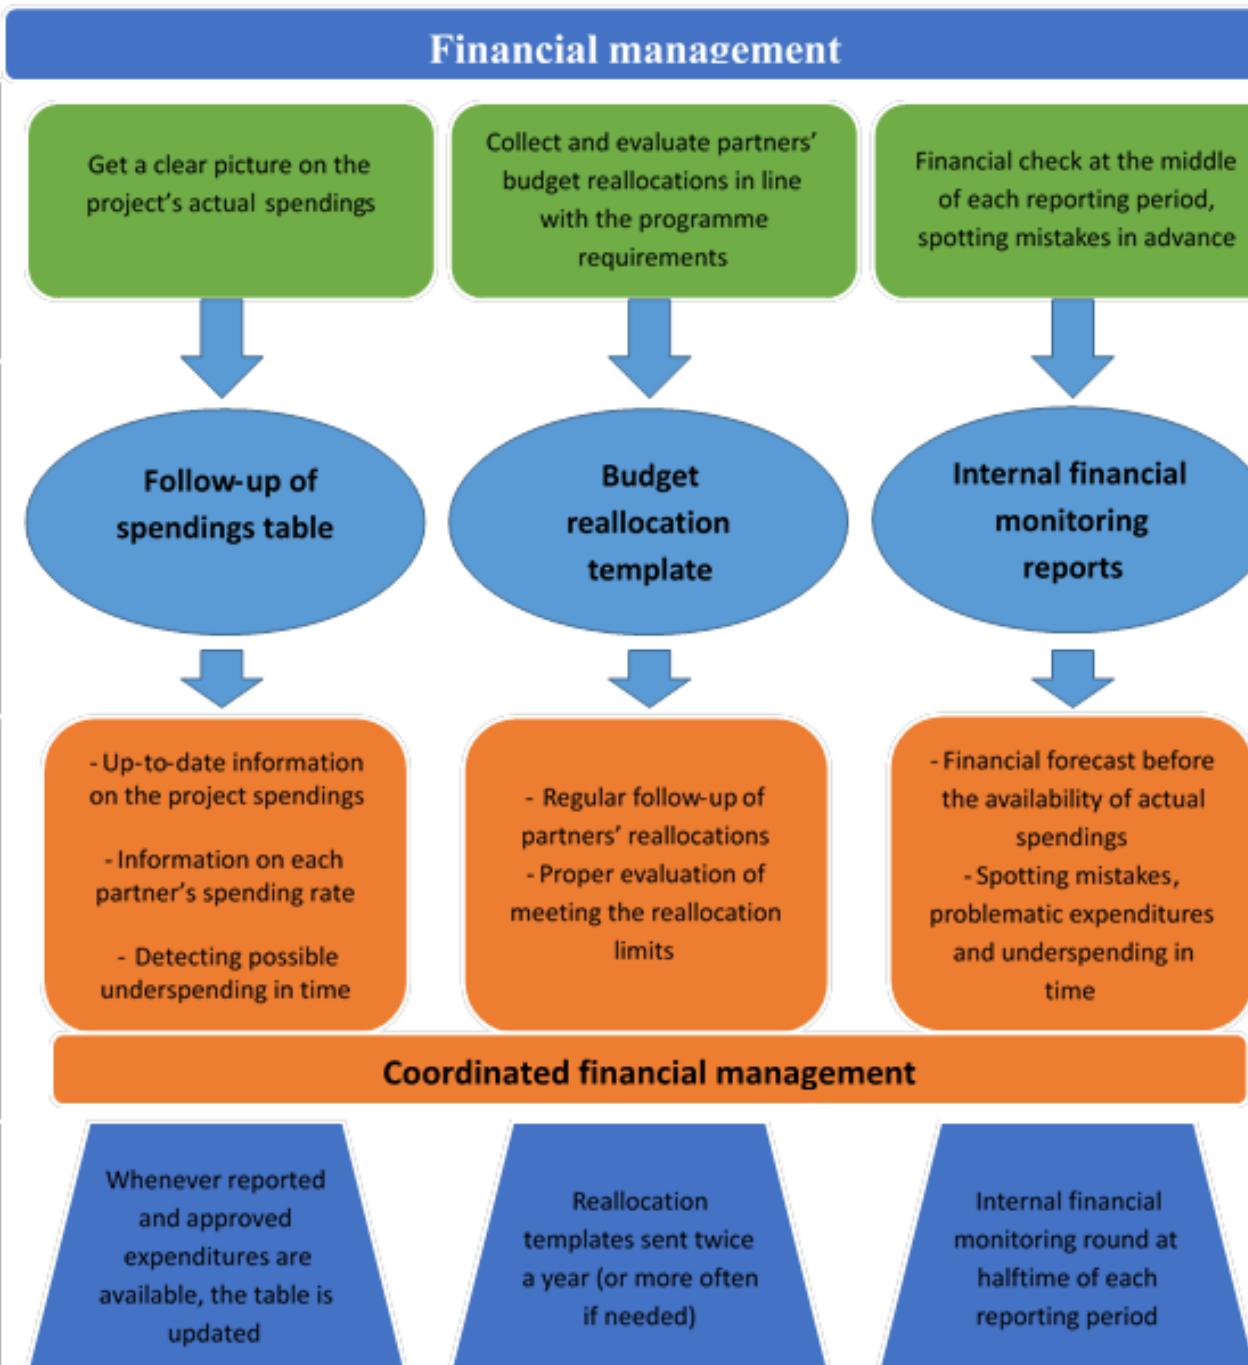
Financial management

Get a clear picture on the project's actual spendings

Collect and evaluate partners' budget reallocations in line with the programme requirements

Financial check at the middle of each reporting period, spotting mistakes in advance

Follow-up of spendings table

Budget reallocation template

Internal financial monitoring reports

- Up-to-date information on the project spendings

- Information on each partner's spending rate

- Detecting possible underspending in time

- Regular follow-up of partners' reallocations
- Proper evaluation of meeting the reallocation limits

- Financial forecast before the availability of actual spendings
- Spotting mistakes, problematic expenditures and underspending in time

Coordinated financial management

Whenever reported and approved expenditures are available, the table is updated

Reallocation templates sent twice a year (or more often if needed)

Internal financial monitoring round at halftime of each reporting period